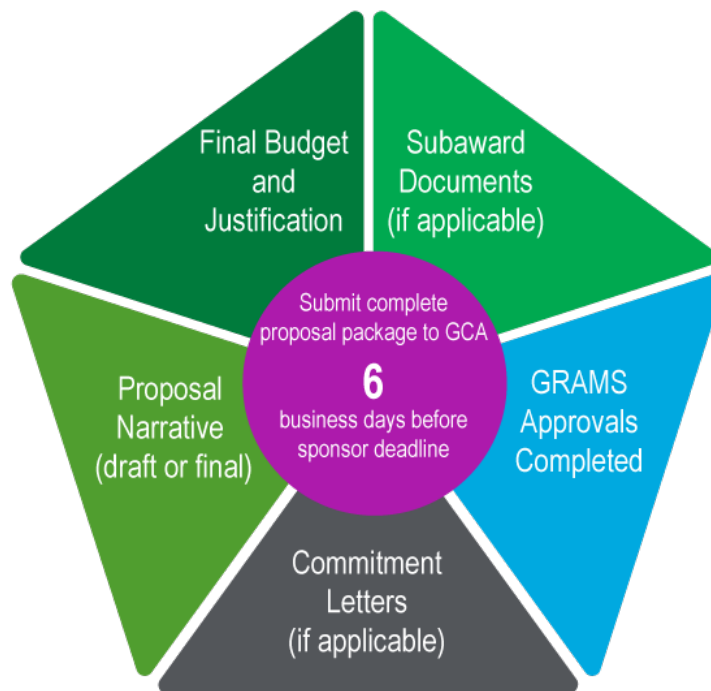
Final Budget and Justification

Subaward Documents (if applicable)

Submit complete proposal package to GCA

6

business days before sponsor deadline

Proposal Narrative (draft or final)

GRAMS Approvals Completed

Commitment Letters (if applicable)